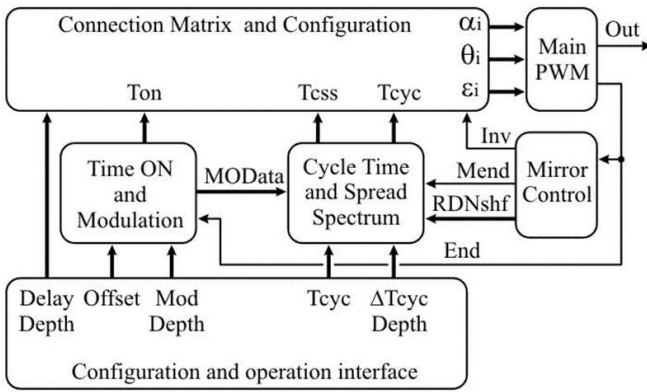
Connection Matrix and Configuration

$\alpha_i$

$\theta_i$

$\varepsilon_i$

Main PWM

Out

Ton

Tcss

Tcyc

Time ON and Modulation

MOData

Cycle Time and Spread Spectrum

Inv

Mend

RDNshf

Mirror Control

End

Delay Depth

Offset

Mod Depth

Tcyc

$\Delta$Tcyc Depth

Configuration and operation interface